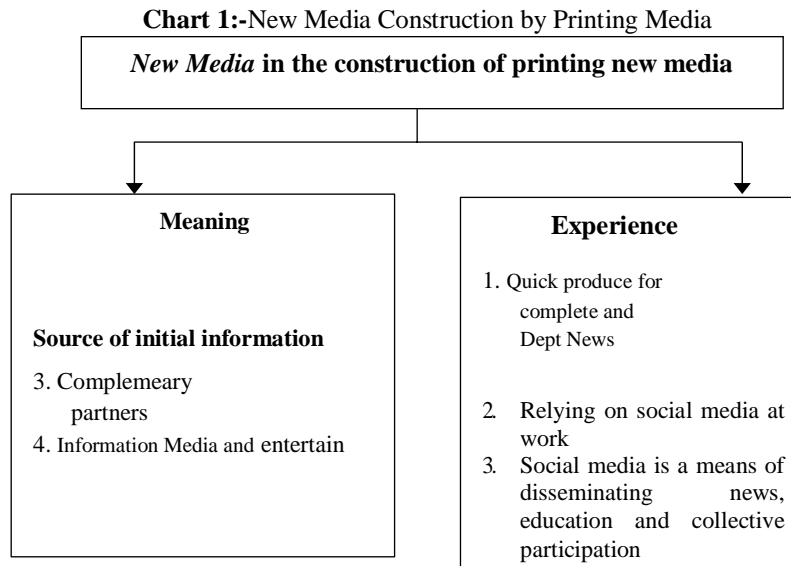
**Chart 1:-**New Media Construction by Printing Media

*New Media* **in the construction of printing new media**

**Meaning**

**Source of initial information**

3. Complemeary partners
4. Information Media and entertain

**Experience**

1. Quick produce for complete and Dept News

2. Relying on social media at work
3. Social media is a means of disseminating news, education and collective participation